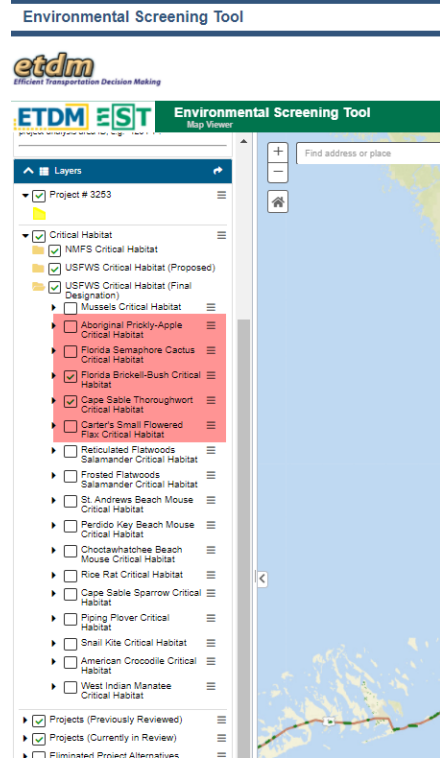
Environmental Screening Tool

etdm
Efficient Transportation Decision Making

ETDM EST Environmental Screening Tool
Map Viewer

project analysis area ID, e.g.: 1234 AT

Find address or place

Layers

Project # 3253

Critical Habitat
NMFS Critical Habitat
USFWS Critical Habitat (Proposed)
USFWS Critical Habitat (Final Designation)
Mussels Critical Habitat
Aboriginal Prickly-Apple Critical Habitat
Florida Semaphore Cactus Critical Habitat
Florida Brickell-Bush Critical Habitat
Cape Sable Thoroughwort Critical Habitat
Carter's Small Flowered Flax Critical Habitat
Reticulated Flatwoods Salamander Critical Habitat
Frosted Flatwoods Salamander Critical Habitat
St. Andrews Beach Mouse Critical Habitat
Perdido Key Beach Mouse Critical Habitat
Choctawhatchee Beach Mouse Critical Habitat
Rice Rat Critical Habitat
Cape Sable Sparrow Critical Habitat
Piping Plover Critical Habitat
Snail Kite Critical Habitat
American Crocodile Critical Habitat
West Indian Manatee Critical Habitat

Projects (Previously Reviewed)
Projects (Currently in Review)
Eliminated Project Alternatives